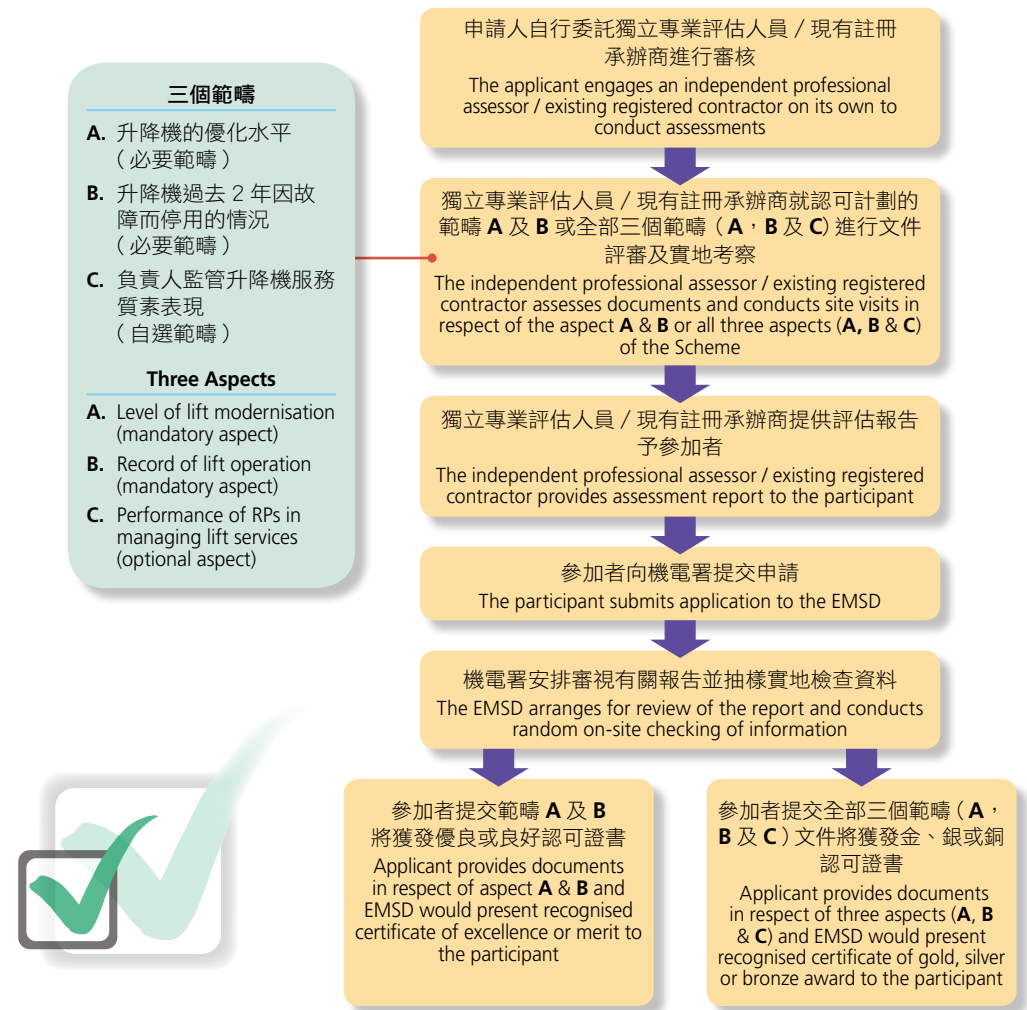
三個範疇

A. 升降機的優化水平（必要範疇）

B. 升降機過去 2 年因故障而停用的情況（必要範疇）

C. 負責人監管升降機服務質素表現（自選範疇）

Three Aspects

A. Level of lift modernisation (mandatory aspect)

B. Record of lift operation (mandatory aspect)

C. Performance of RPs in managing lift services (optional aspect)

申請人自行委託獨立專業評估人員 / 現有註冊承辦商進行審核

The applicant engages an independent professional assessor / existing registered contractor on its own to conduct assessments

獨立專業評估人員 / 現有註冊承辦商就認可計劃的範疇 **A** 及 **B** 或全部三個範疇（**A**，**B** 及 **C**）進行文件評審及實地考察

The independent professional assessor / existing registered contractor assesses documents and conducts site visits in respect of the aspect **A** & **B** or all three aspects (**A, B** & **C**) of the Scheme

獨立專業評估人員 / 現有註冊承辦商提供評估報告予參加者

The independent professional assessor / existing registered contractor provides assessment report to the participant

參加者向機電署提交申請

The participant submits application to the EMSD

機電署安排審視有關報告並抽樣實地檢查資料

The EMSD arranges for review of the report and conducts random on-site checking of information

參加者提交範疇 **A** 及 **B** 將獲發優良或良好認可證書

Applicant provides documents in respect of aspect **A** & **B** and EMSD would present recognised certificate of excellence or merit to the participant

參加者提交全部三個範疇（**A**，**B** 及 **C**）文件將獲發金、銀或銅認可證書

Applicant provides documents in respect of three aspects (**A**, **B** & **C**) and EMSD would present recognised certificate of gold, silver or bronze award to the participant